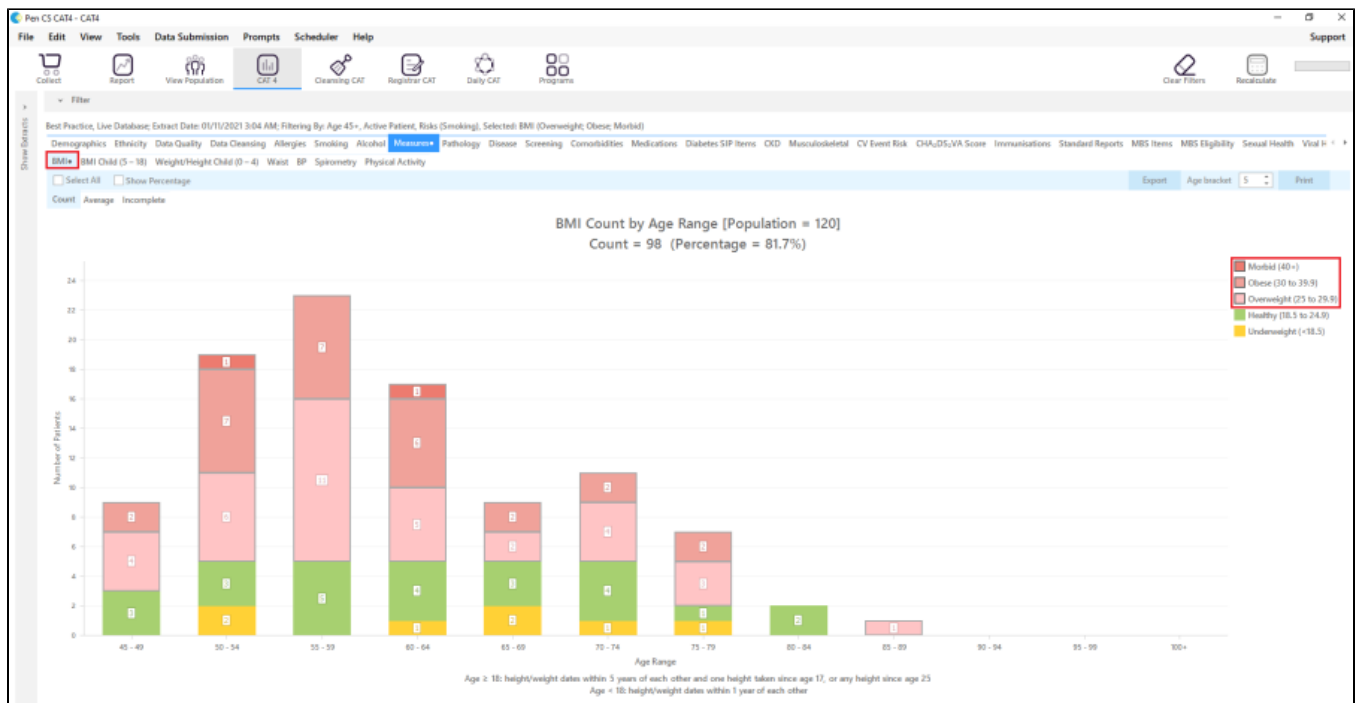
Pen CS CAT4 - CAT4

File Edit View Tools Data Submission Prompts Scheduler Help Support

Collect Report View Population CAT 4 Cleansing CAT Registrar CAT Daily CAT Programs Clear Filters Recalculate

Show Extracts

Filter

Best Practice, Live Database; Extract Date: 01/11/2021 3:04 AM; Filtering By: Age 45+, Active Patient, Risks (Smoking), Selected: BMI (Overweight; Obese; Morbid)

Demographics Ethnicity Data Quality Data Cleansing Allergies Smoking Alcohol Measures• Pathology Disease Screening Comorbidities Medications Diabetes SIP Items CKD Musculoskeletal CV Event Risk CHA₂DS₂VA Score Immunisations Standard Reports MBS Items MBS Eligibility Sexual Health Viral H

BMI• BMI Child (5 – 18) Weight/Height Child (0 – 4) Waist BP Spirometry Physical Activity

Select All Show Percentage Export Age bracket 5 Print

Count Average Incomplete

BMI Count by Age Range [Population = 120]
Count = 98 (Percentage = 81.7%)

Morbid (40+)
Obese (30 to 39.9)
Overweight (25 to 29.9)
Healthy (18.5 to 24.9)
Underweight (<18.5)

Number of Patients

24 22 20 18 16 14 12 10 8 6 4 2 0

45 - 49 50 - 54 55 - 59 60 - 64 65 - 69 70 - 74 75 - 79 80 - 84 85 - 89 90 - 94 95 - 99 100+

Age Range

Age ≥ 18: height/weight dates within 5 years of each other and one height taken since age 17, or any height since age 25
Age < 18: height/weight dates within 1 year of each other